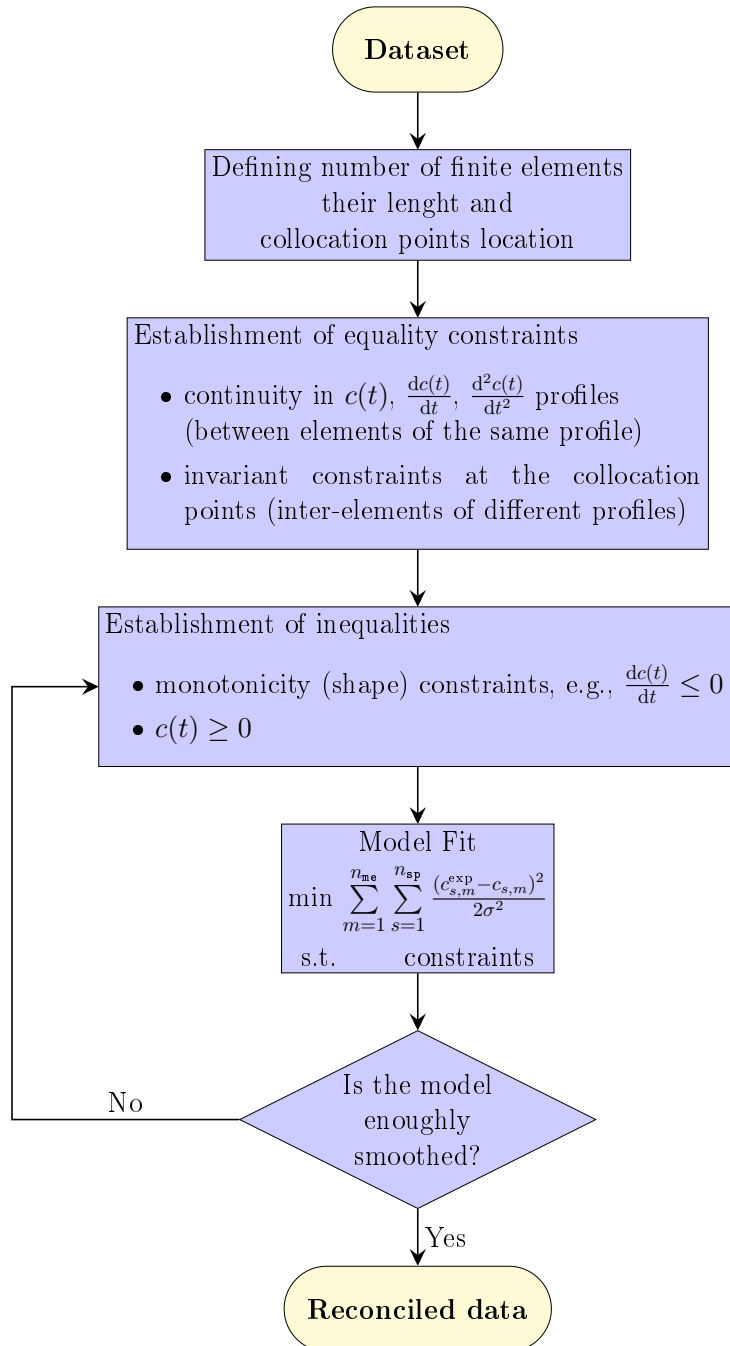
Dataset

Defining number of finite elements their lenght and collocation points location

Establishment of equality constraints

- continuity in $c(t)$, $\frac{\mathrm{d}c(t)}{\mathrm{d}t}$, $\frac{\mathrm{d}^2c(t)}{\mathrm{d}t^2}$ profiles (between elements of the same profile)
- invariant constraints at the collocation points (inter-elements of different profiles)

Establishment of inequalities

- monotonicity (shape) constraints, e.g., $\frac{\mathrm{d}c(t)}{\mathrm{d}t} \leq 0$
- $c(t) \geq 0$

Model Fit
$\min \sum_{m=1}^{n_{\mathtt{me}}} \sum_{s=1}^{n_{\mathtt{sp}}} \frac{(c_{s,m}^{\exp} - c_{s,m})^2}{2\sigma^2}$
s.t. constraints

Is the model enoughly smoothed?

No

Yes

Reconciled data